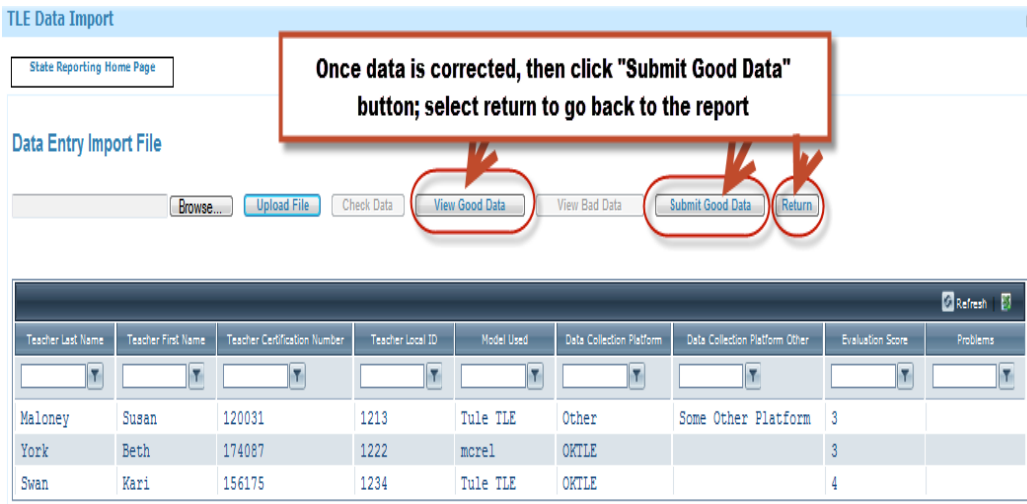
TLE Data Import

State Reporting Home Page

Once data is corrected, then click "Submit Good Data" button; select return to go back to the report

Data Entry Import File

Browse... Upload File Check Data View Good Data View Bad Data Submit Good Data Return

Refresh

| Teacher Last Name | Teacher First Name | Teacher Certification Number | Teacher Local ID | Model Used | Data Collection Platform | Data Collection Platform Other | Evaluation Score | Problems |
|---|---|---|---|---|---|---|---|---|
| Maloney | Susan | 120031 | 1213 | Tule TLE | Other | Some Other Platform | 3 | |
| York | Beth | 174087 | 1222 | mcrel | OKTLE | | 3 | |
| Swan | Kari | 156175 | 1234 | Tule TLE | OKTLE | | 4 | |